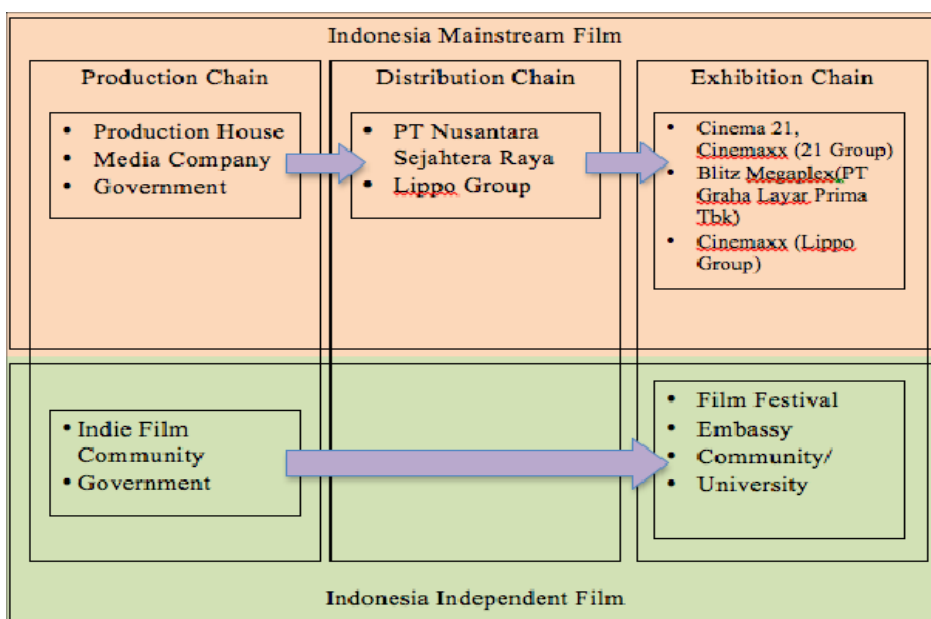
Indonesia Mainstream Film

Production Chain

- Production House
- Media Company
- Government

Distribution Chain

- PT Nusantara Sejahtera Raya
- Lippo Group

Exhibition Chain

- Cinema 21, Cinemaxx (21 Group)
- Blitz Megaplex(PT Graha Layar Prima Tbk)
- Cinemaxx (Lippo Group)

- Indie Film Community
- Government

- Film Festival
- Embassy
- Community/
- University

Indonesia Independent Film